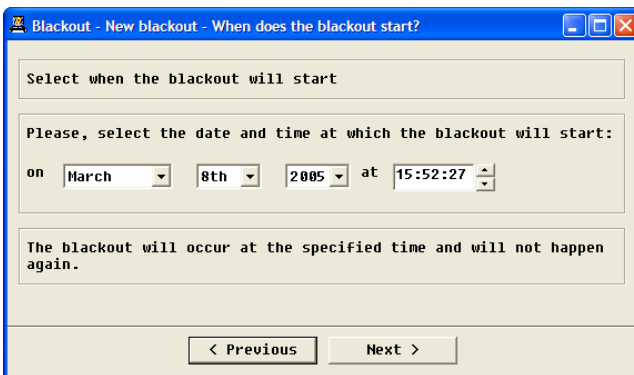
Blackout - New blackout - When does the blackout start?

Select when the blackout will start

Please, select the date and time at which the blackout will start:

on March 8th 2005 at 15:52:27

The blackout will occur at the specified time and will not happen again.

< Previous Next >